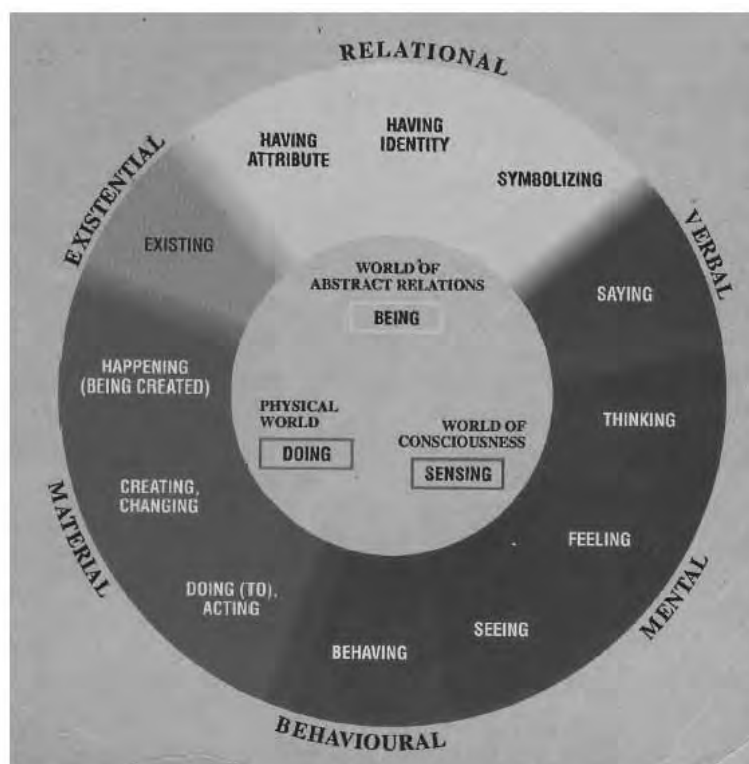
RELATIONAL

HAVING ATTRIBUTE

HAVING IDENTITY

SYMBOLIZING

VERBAL

EXISTENTIAL

EXISTING

WORLD OF ABSTRACT RELATIONS

BEING

SAYING

HAPPENING (BEING CREATED)

PHYSICAL WORLD

DOING

WORLD OF CONSCIOUSNESS

SENSING

THINKING

MATERIAL

CREATING, CHANGING

FEELING

DOING (TO), ACTING

MENTAL

SEEING

BEHAVING

BEHAVIOURAL